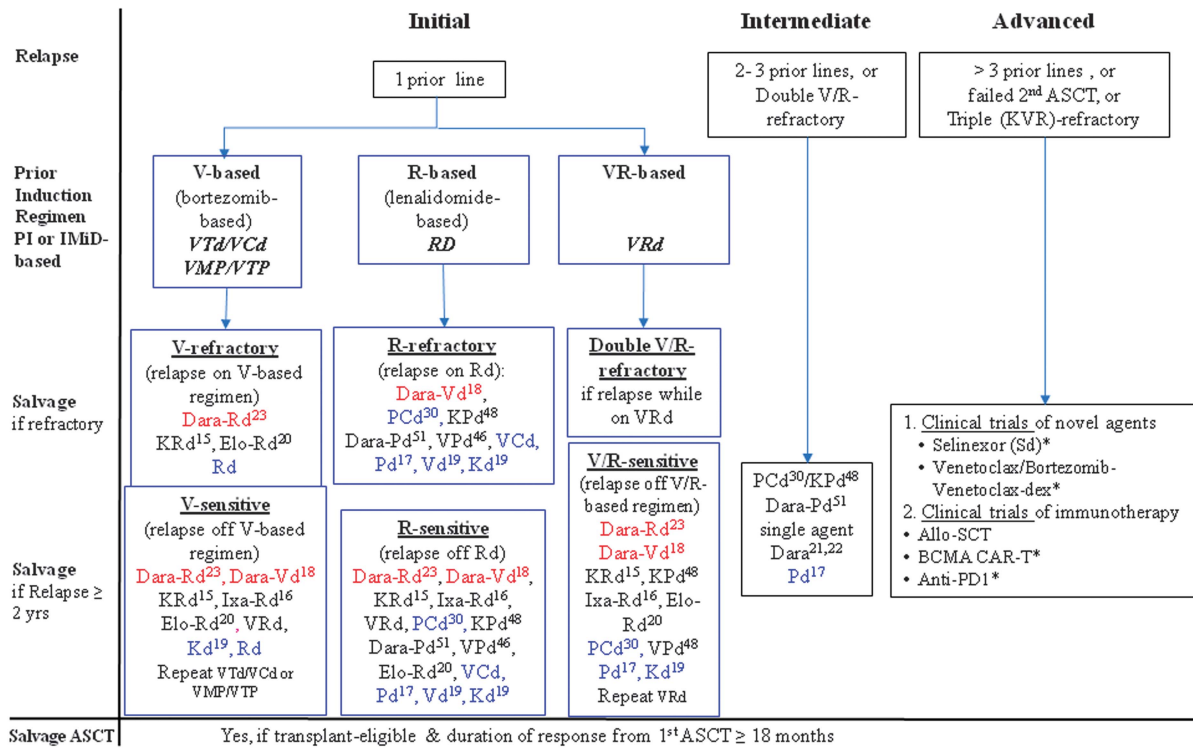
Initial

Intermediate

Advanced

Relapse

1 prior line

2- 3 prior lines, or Double V/R-refractory

> 3 prior lines , or failed 2$^{nd}$ ASCT, or Triple (KVR)-refractory

Prior Induction Regimen PI or IMiD-based

V-based (bortezomib-based) VTd/VCd VMP/VTP

R-based (lenalidomide-based) RD

VR-based VRd

Salvage if refractory

V-refractory (relapse on V-based regimen) Dara-Rd$^{23}$ KRd$^{15}$, Elo-Rd$^{20}$ Rd

R-refractory (relapse on Rd): Dara-Vd$^{18}$, PCd$^{30}$, KPd$^{48}$ Dara-Pd$^{51}$, VPd$^{46}$, VCd, Pd$^{17}$, Vd$^{19}$, Kd$^{19}$

Double V/R-refractory if relapse while on VRd

1. Clinical trials of novel agents
• Selinexor (Sd)*
• Venetoclax/Bortezomib-Venetoclax-dex*
2. Clinical trials of immunotherapy
• Allo-SCT
• BCMA CAR-T*
• Anti-PD1*

Salvage if Relapse ≥ 2 yrs

V-sensitive (relapse off V-based regimen) Dara-Rd$^{23}$, Dara-Vd$^{18}$ KRd$^{15}$, Ixa-Rd$^{16}$ Elo-Rd$^{20}$, VRd, Kd$^{19}$, Rd Repeat VTd/VCd or VMP/VTP

R-sensitive (relapse off Rd) Dara-Rd$^{23}$, Dara-Vd$^{18}$, KRd$^{15}$, Ixa-Rd$^{16}$, VRd, PCd$^{30}$, KPd$^{48}$ Dara-Pd$^{51}$, VPd$^{46}$, Elo-Rd$^{20}$, VCd, Pd$^{17}$, Vd$^{19}$, Kd$^{19}$

V/R-sensitive (relapse off V/R-based regimen) Dara-Rd$^{23}$ Dara-Vd$^{18}$ KRd$^{15}$, KPd$^{48}$ Ixa-Rd$^{16}$, Elo-Rd$^{20}$ PCd$^{30}$, VPd$^{48}$ Pd$^{17}$, Kd$^{19}$ Repeat VRd

PCd$^{30}$/KPd$^{48}$ Dara-Pd$^{51}$ single agent Dara$^{21,22}$ Pd$^{17}$

Salvage ASCT

Yes, if transplant-eligible & duration of response from 1$^{st}$ ASCT ≥ 18 months